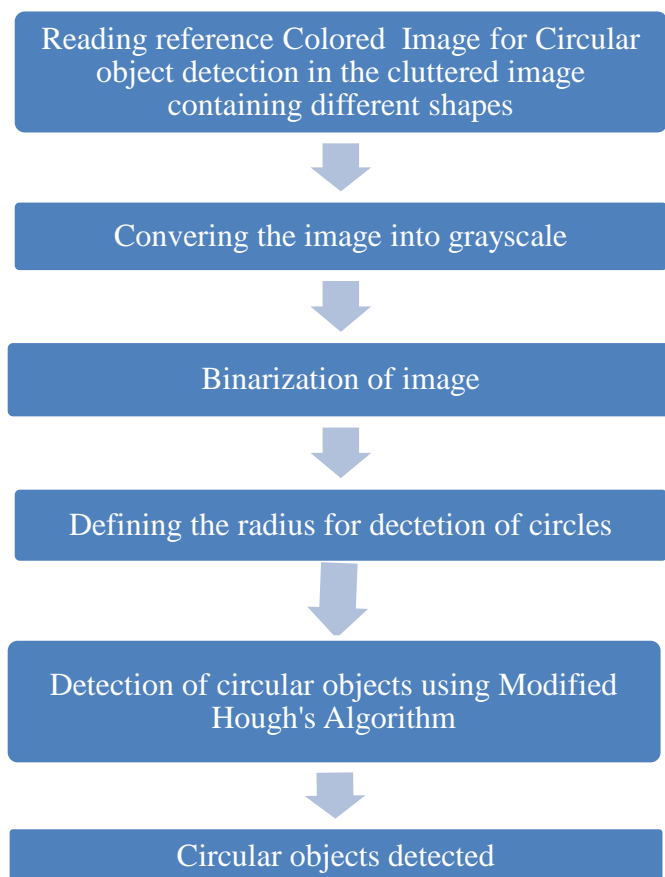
Reading reference Colored Image for Circular object detection in the cluttered image containing different shapes

Convering the image into grayscale

Binarization of image

Defining the radius for dectetion of circles

Detection of circular objects using Modified Hough's Algorithm

Circular objects detected